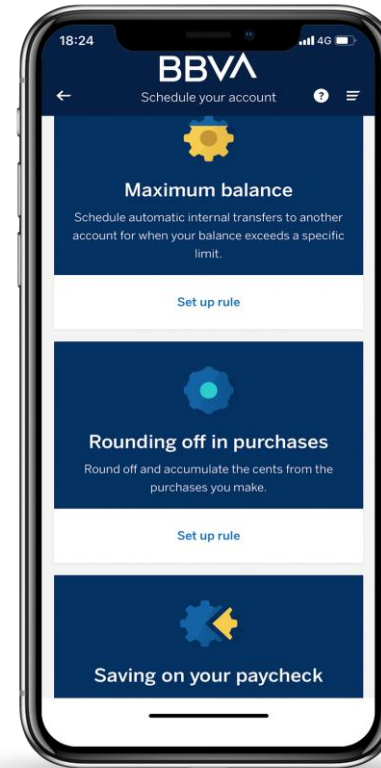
18:24
4G
BBVA
Schedule your account

Maximum balance
Schedule automatic internal transfers to another account for when your balance exceeds a specific limit.

Set up rule

Rounding off in purchases
Round off and accumulate the cents from the purchases you make.

Set up rule

Saving on your paycheck